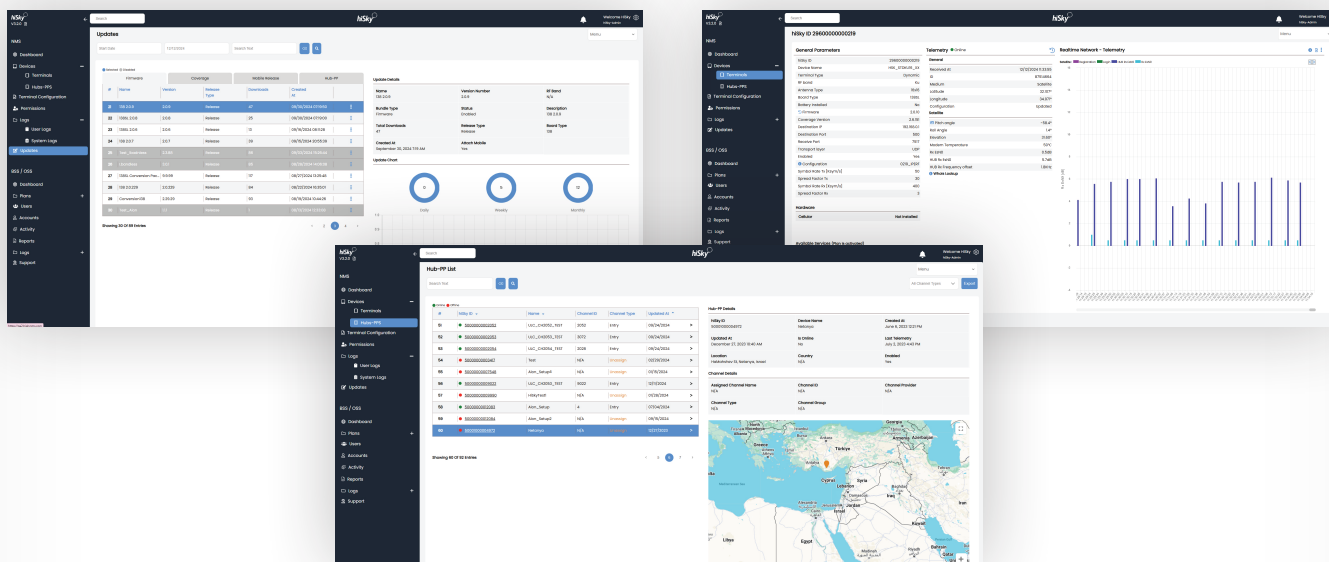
hiSky
Search
Welcome hiSky
NMS
Dashboard
Devices
Terminals
Hubs-FPS
Terminal Configuration
Permissions
Logs
User Logs
System Logs
Updates
BSS / OSS
Dashboard
Plans
Users
Accounts
Activity
Reports
Logs
Support

Updates
Firmware
Coverage
Mobile Release
Hub-FP
Update Details
Update Chart
Daily
Weekly
Monthly
Showing 30 Of 88 Entries

hiSky ID 29600000000219
General Parameters
Telemetry
Online
Realtime Network - Telemetry
Hardware
Cellular
Not Installed

Hub-FP List
Menu
Search Text
Export
Hub-FP Details
Channel Details
Assigned Channel Name
ChannelID
Channel Provider
Channel Type
Channel Group
Showing 60 Of 52 Entries
Türkiye
Syria
Cyprus
Iraq
Egypt
Libya